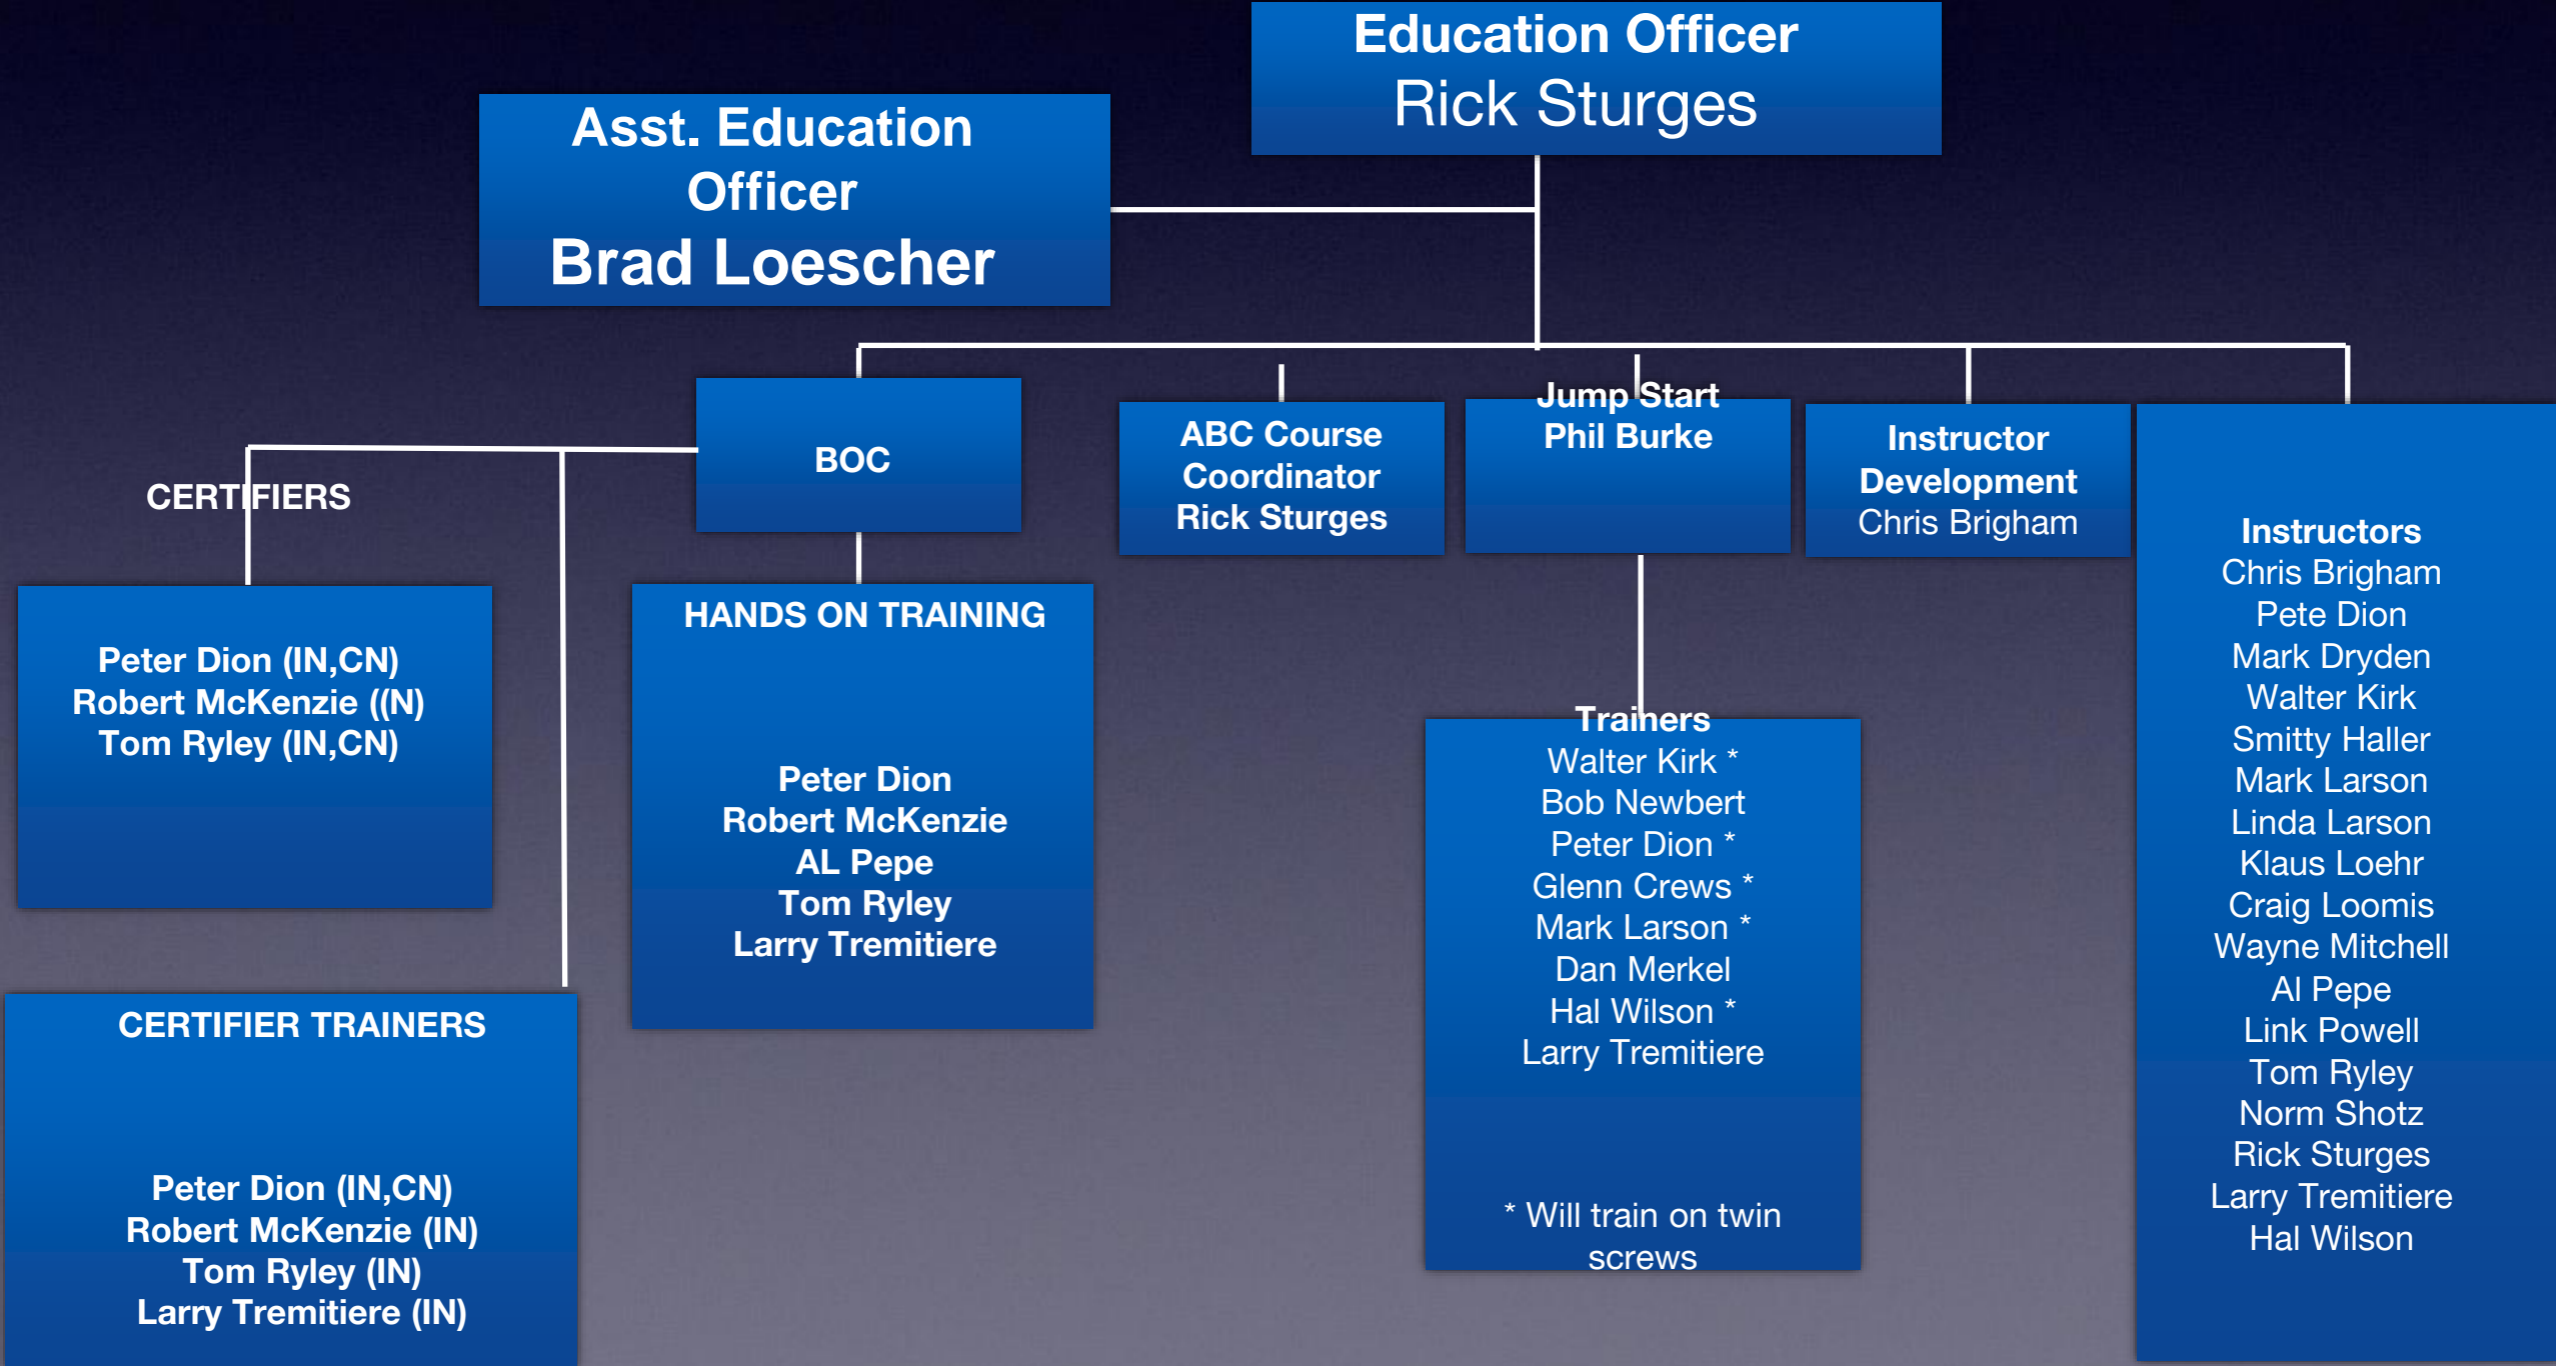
Education Officer
Rick Sturges

Asst. Education Officer
Brad Loescher

BOC

CERTIFIERS

Peter Dion (IN,CN)
Robert McKenzie ((N)
Tom Ryley (IN,CN)

CERTIFIER TRAINERS

Peter Dion (IN,CN)
Robert McKenzie (IN)
Tom Ryley (IN)
Larry Tremitiere (IN)

HANDS ON TRAINING

Peter Dion
Robert McKenzie
AL Pepe
Tom Ryley
Larry Tremitiere

ABC Course Coordinator
Rick Sturges

Jump Start
Phil Burke

Trainers
Walter Kirk *
Bob Newbert
Peter Dion *
Glenn Crews *
Mark Larson *
Dan Merkel
Hal Wilson *
Larry Tremitiere

* Will train on twin screws

Instructor Development
Chris Brigham

Instructors
Chris Brigham
Pete Dion
Mark Dryden
Walter Kirk
Smitty Haller
Mark Larson
Linda Larson
Klaus Loehr
Craig Loomis
Wayne Mitchell
Al Pepe
Link Powell
Tom Ryley
Norm Shotz
Rick Sturges
Larry Tremitiere
Hal Wilson